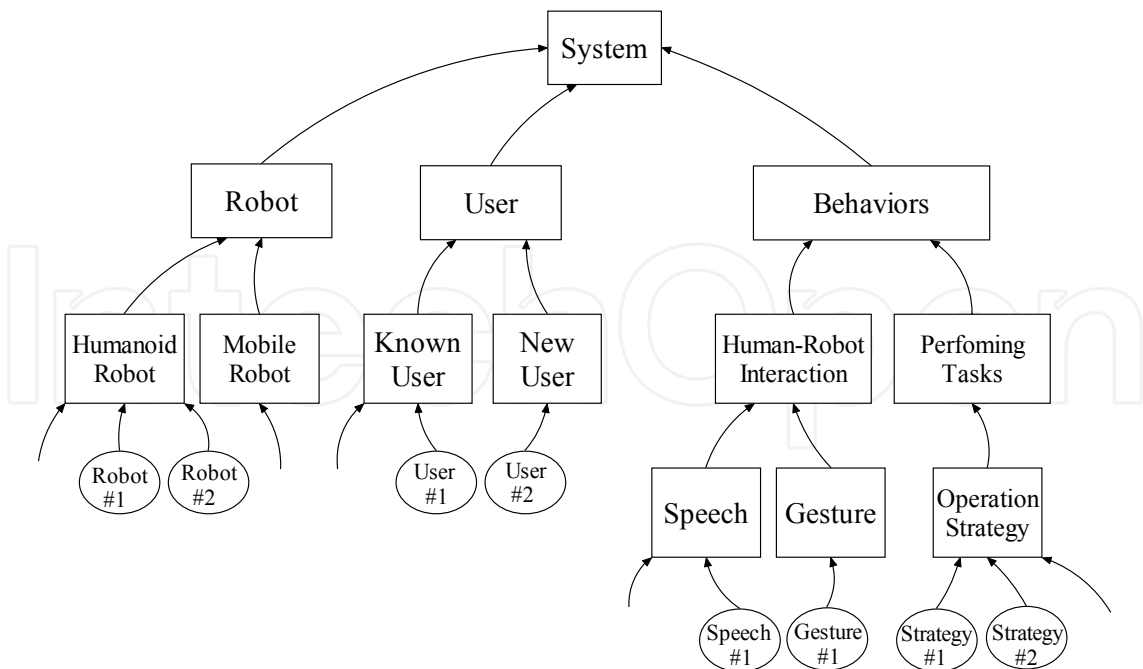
System

Robot

User

Behaviors

Humanoid Robot

Mobile Robot

Known User

New User

Human-Robot Interaction

Perfoming Tasks

Robot #1

Robot #2

User #1

User #2

Speech

Gesture

Operation Strategy

Speech #1

Gesture #1

Strategy #1

Strategy #2